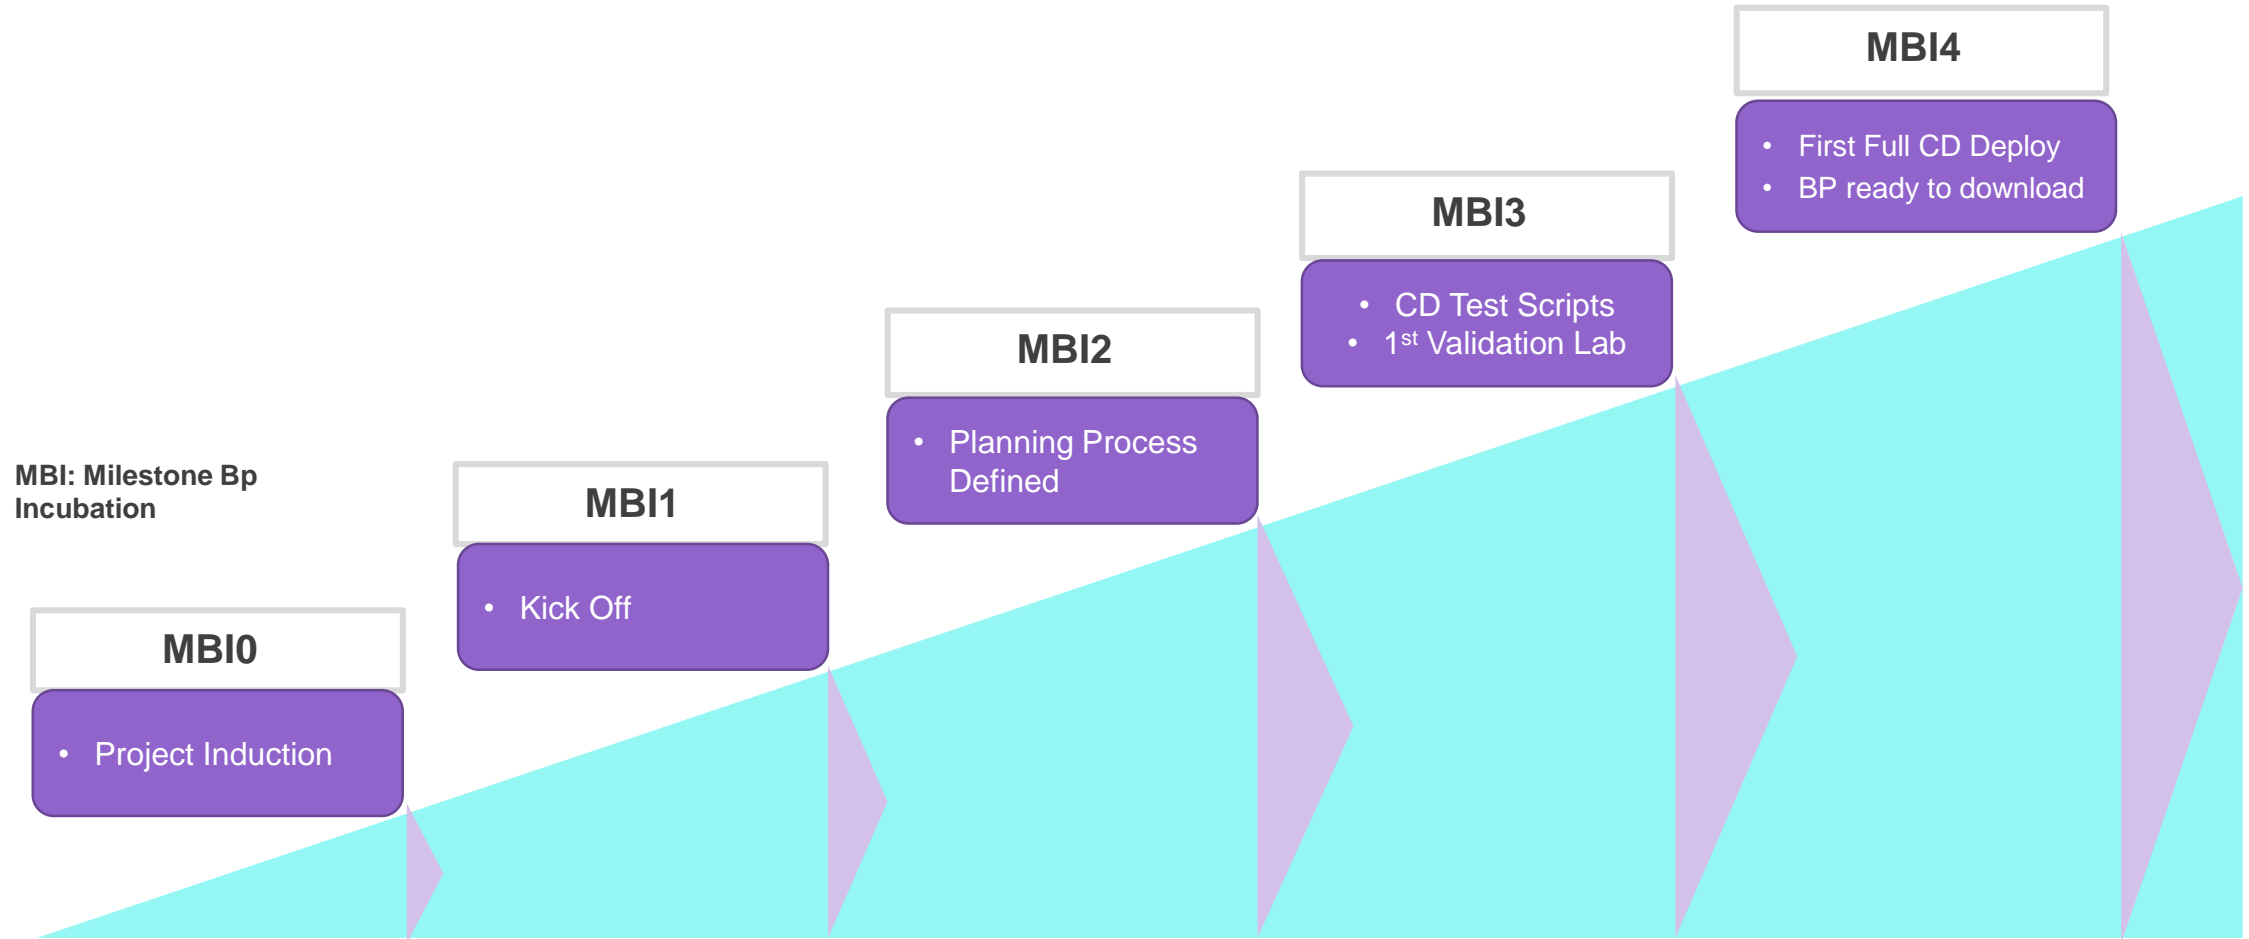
MBI: Milestone Bp Incubation

MBI0

- Project Induction

MBI1

- Kick Off

MBI2

- Planning Process Defined

MBI3

- CD Test Scripts
- 1$^{st}$ Validation Lab

MBI4

- First Full CD Deploy
- BP ready to download